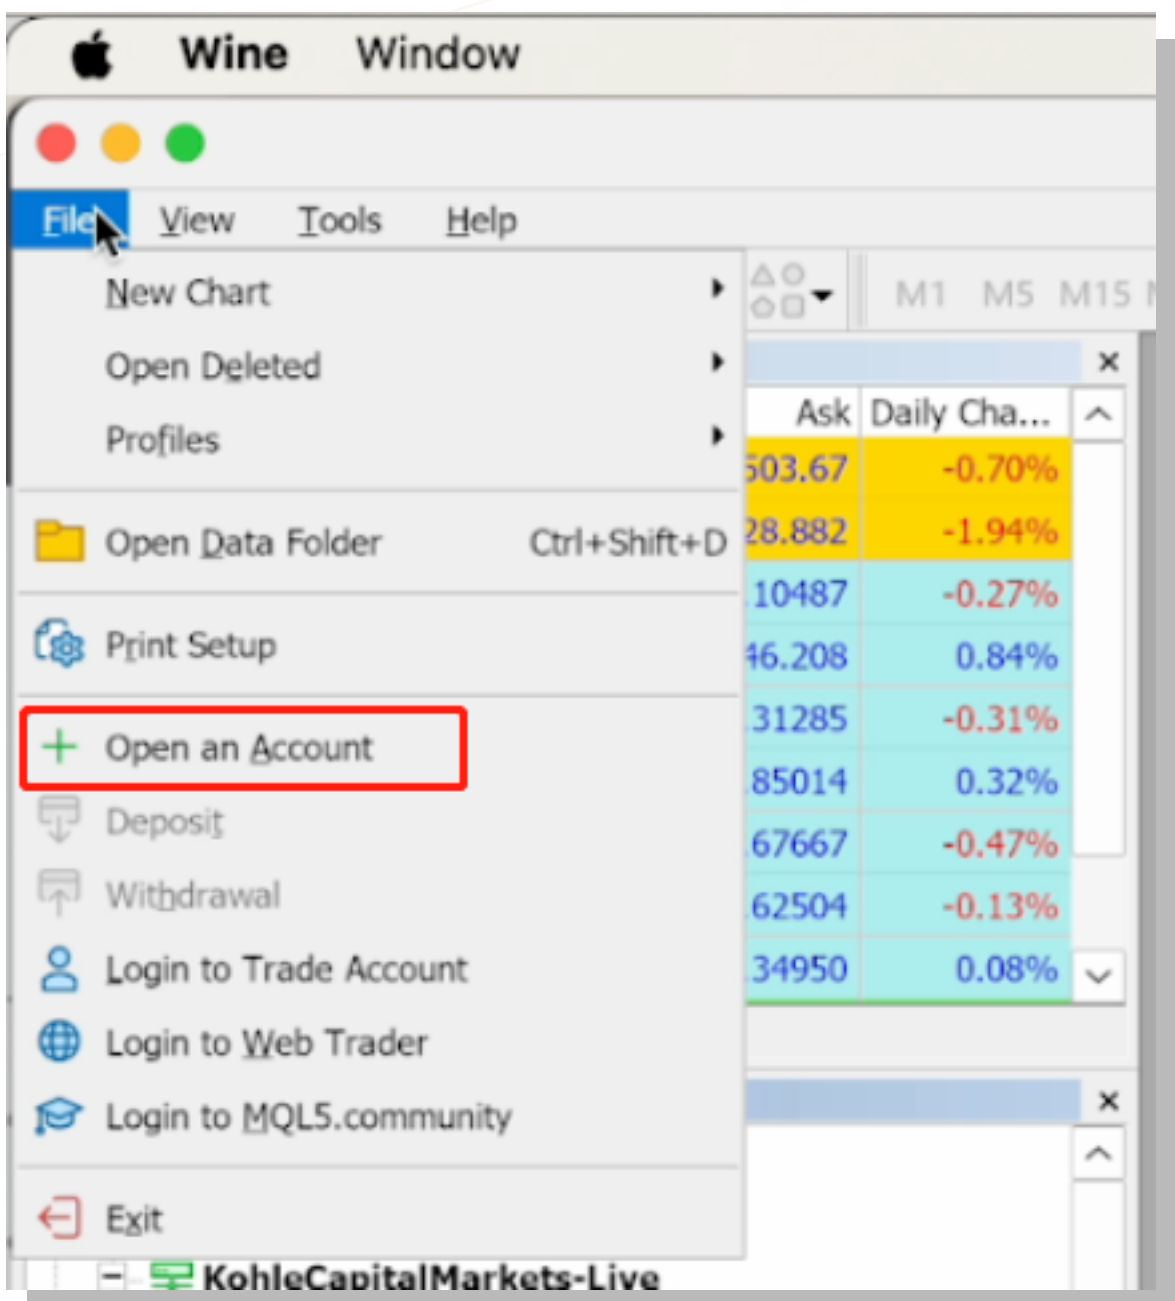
Wine Window

File View Tools Help

New Chart
Open Deleted
Profiles

Open Data Folder Ctrl+Shift+D

Print Setup

Open an Account
Deposit
Withdrawal
Login to Trade Account
Login to Web Trader
Login to MQL5.community

Exit

M1 M5 M15

| Ask | Daily Cha... |
|---|---|
| 503.67 | -0.70% |
| 28.882 | -1.94% |
| 10487 | -0.27% |
| 46.208 | 0.84% |
| 31285 | -0.31% |
| 85014 | 0.32% |
| 67667 | -0.47% |
| 62504 | -0.13% |
| 34950 | 0.08% |

KohleCapitalMarkets-Live